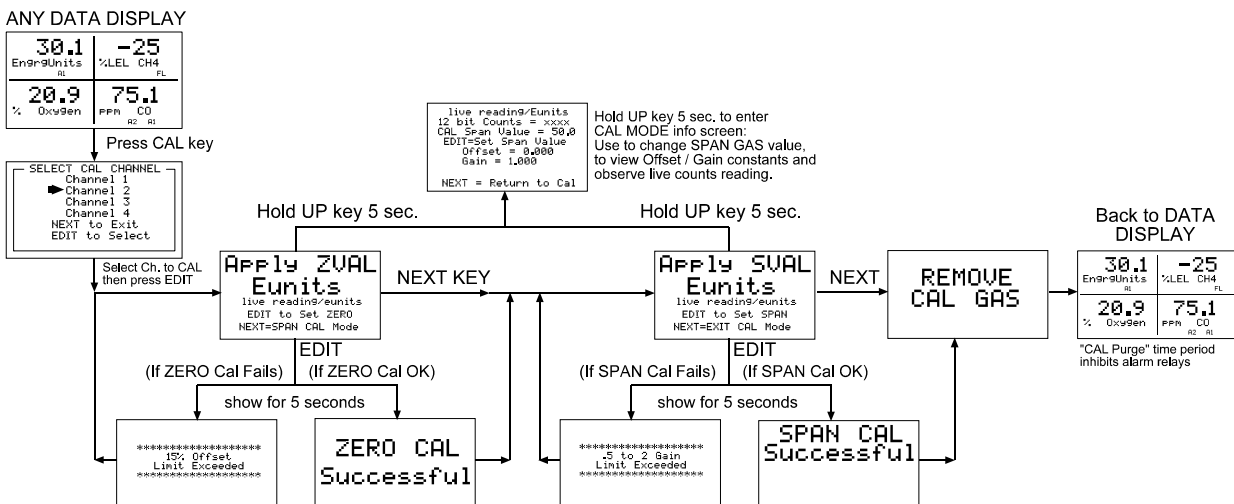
ANY DATA DISPLAY

30.1
EngrgUnits
A1

-25
%LEL CH4
FL

20.9
% Oxygen

75.1
PPM CO
A2 A1

Press CAL key

SELECT CAL CHANNEL
Channel 1
Channel 2
Channel 3
Channel 4
NEXT to Exit
EDIT to Select

Select Ch. to CAL then press EDIT

live reading/Eunits
12 bit Counts = xxxx
CAL Span Value = 50.0
EDIT=Set Span Value
Offset = 0.000
Gain = 1.000

NEXT = Return to Cal

Hold UP key 5 sec. to enter CAL MODE info screen:
Use to change SPAN GAS value, to view Offset / Gain constants and observe live counts reading.

Hold UP key 5 sec.

Hold UP key 5 sec.

Back to DATA DISPLAY

Apply ZVAL
Eunits
live reading/eunits
EDIT to Set ZERO
NEXT=SPAN CAL Mode

NEXT KEY

Apply SVAL
Eunits
live reading/eunits
EDIT to Set SPAN
NEXT=EXIT CAL Mode

NEXT

REMOVE
CAL GAS

30.1
EngrgUnits
A1

-25
%LEL CH4
FL

20.9
% Oxygen

75.1
PPM CO
A2 A1

"CAL Purge" time period inhibits alarm relays

EDIT

(If ZERO Cal Fails)

(If ZERO Cal OK)

EDIT

(If SPAN Cal Fails)

(If SPAN Cal OK)

show for 5 seconds

show for 5 seconds

********************
15% Offset
Limit Exceeded
********************

ZERO CAL
Successful

********************
.5 to 2 Gain
Limit Exceeded
********************

SPAN CAL
Successful